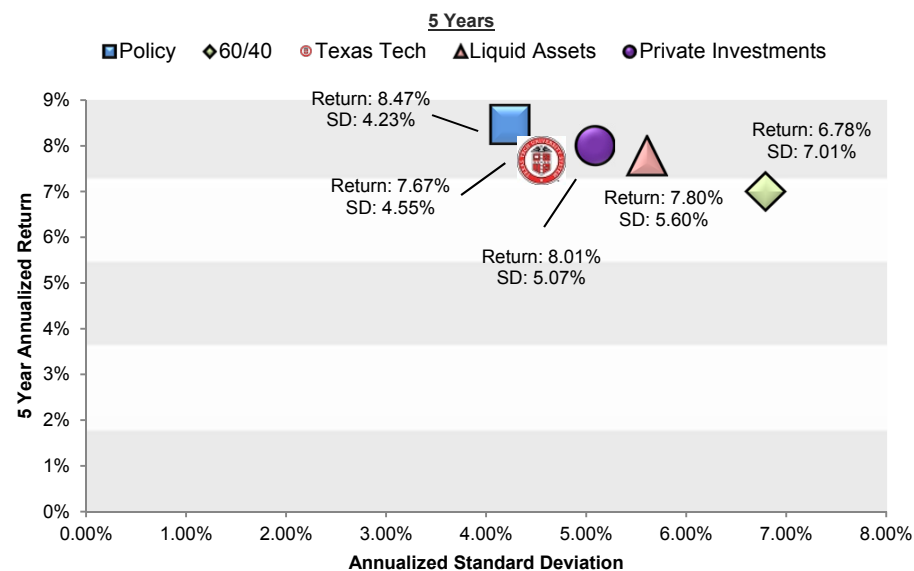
5 Years

Policy 60/40 Texas Tech Liquid Assets Private Investments

Return: 8.47%
SD: 4.23%

Return: 7.67%
SD: 4.55%

Return: 8.01%
SD: 5.07%

Return: 7.80%
SD: 5.60%

Return: 6.78%
SD: 7.01%

5 Year Annualized Return

9%
8%
7%
6%
5%
4%
3%
2%
1%
0%

0.00% 1.00% 2.00% 3.00% 4.00% 5.00% 6.00% 7.00% 8.00%

Annualized Standard Deviation